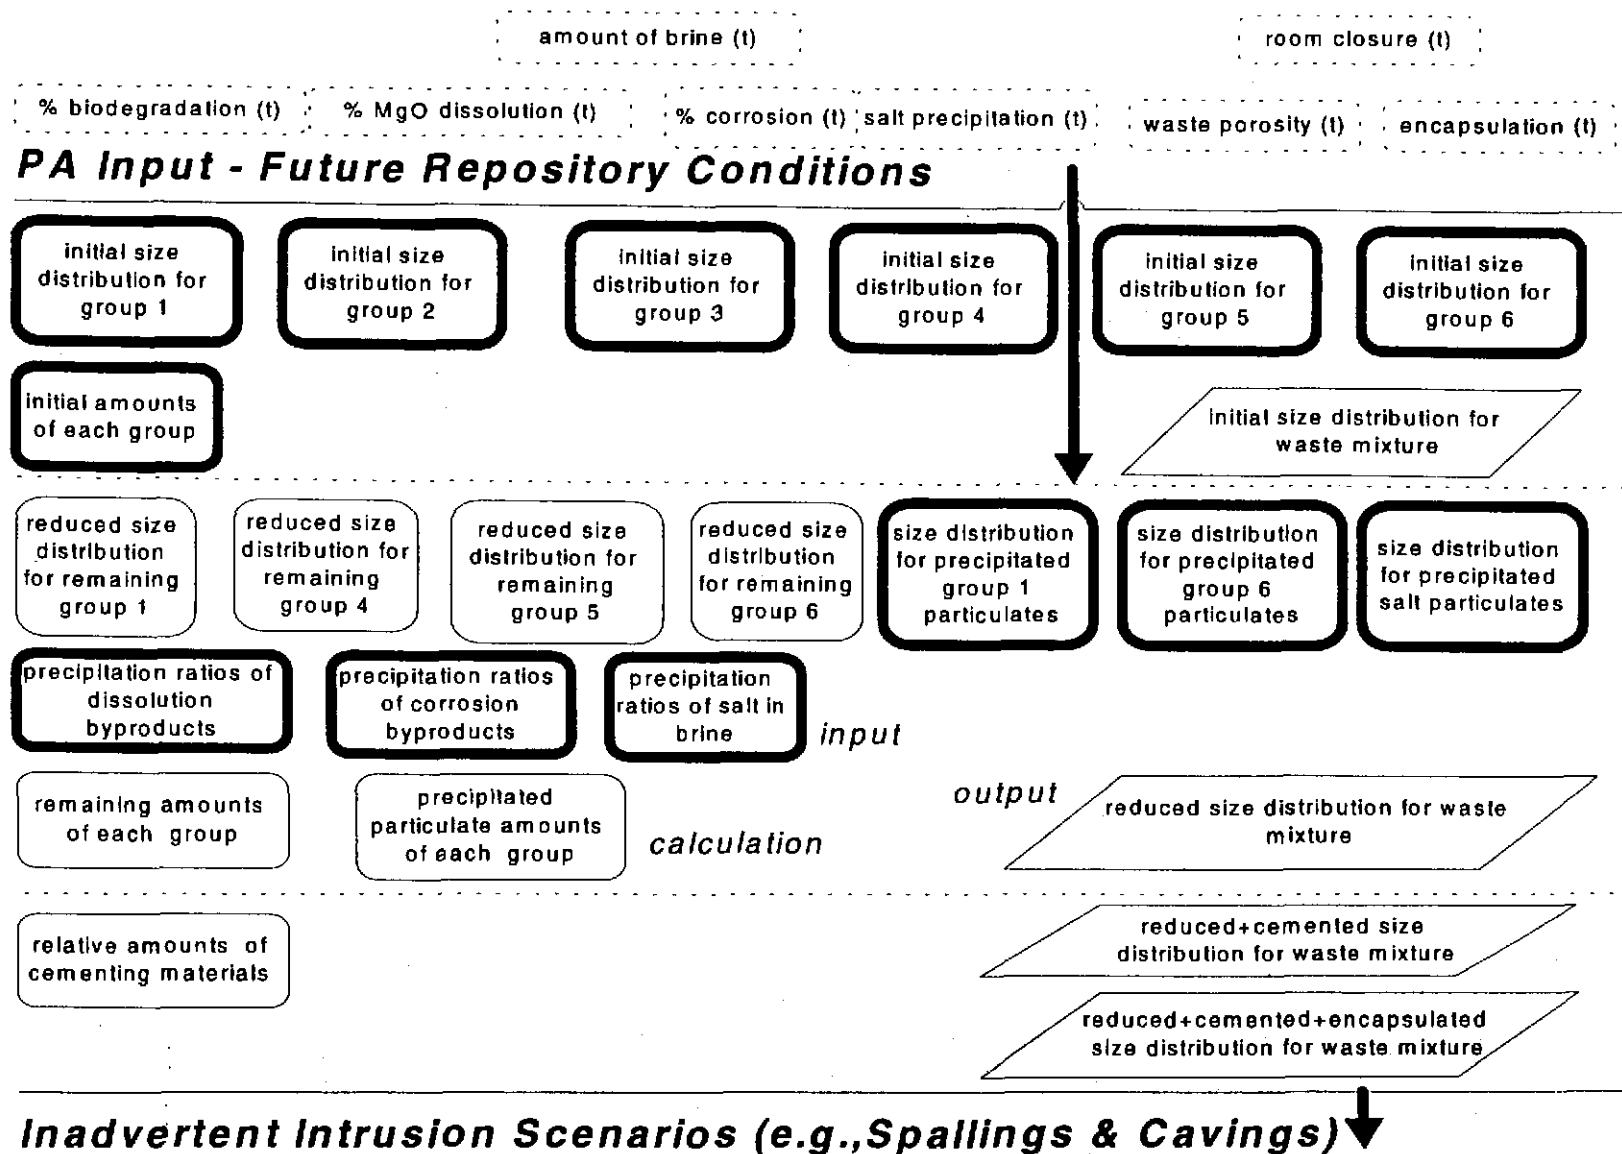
amount of brine (t)

room closure (t)

% biodegradation (t)

% MgO dissolution (t)

% corrosion (t)

salt precipitation (t)

waste porosity (t)

encapsulation (t)

PA Input - Future Repository Conditions

initial size distribution for group 1

initial size distribution for group 2

initial size distribution for group 3

initial size distribution for group 4

initial size distribution for group 5

initial size distribution for group 6

initial amounts of each group

initial size distribution for waste mixture

reduced size distribution for remaining group 1

reduced size distribution for remaining group 4

reduced size distribution for remaining group 5

reduced size distribution for remaining group 6

size distribution for precipitated group 1 particulates

size distribution for precipitated group 6 particulates

size distribution for precipitated salt particulates

precipitation ratios of dissolution byproducts

precipitation ratios of corrosion byproducts

precipitation ratios of salt in brine

input

output

remaining amounts of each group

precipitated particulate amounts of each group

calculation

reduced size distribution for waste mixture

relative amounts of cementing materials

reduced+cemented size distribution for waste mixture

reduced+cemented+encapsulated size distribution for waste mixture

Inadvertent Intrusion Scenarios (e.g.,Spallings & Cavings)